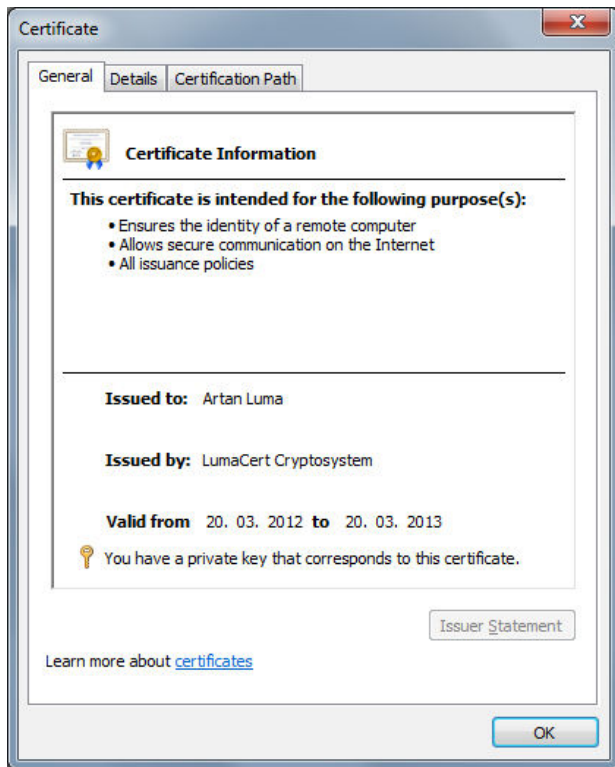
Certificate

General | Details | Certification Path

Certificate Information

This certificate is intended for the following purpose(s):

• Ensures the identity of a remote computer
• Allows secure communication on the Internet
• All issuance policies

Issued to: Artan Luma

Issued by: LumaCert Cryptosystem

Valid from 20. 03. 2012 to 20. 03. 2013

You have a private key that corresponds to this certificate.

Issuer Statement

Learn more about certificates

OK